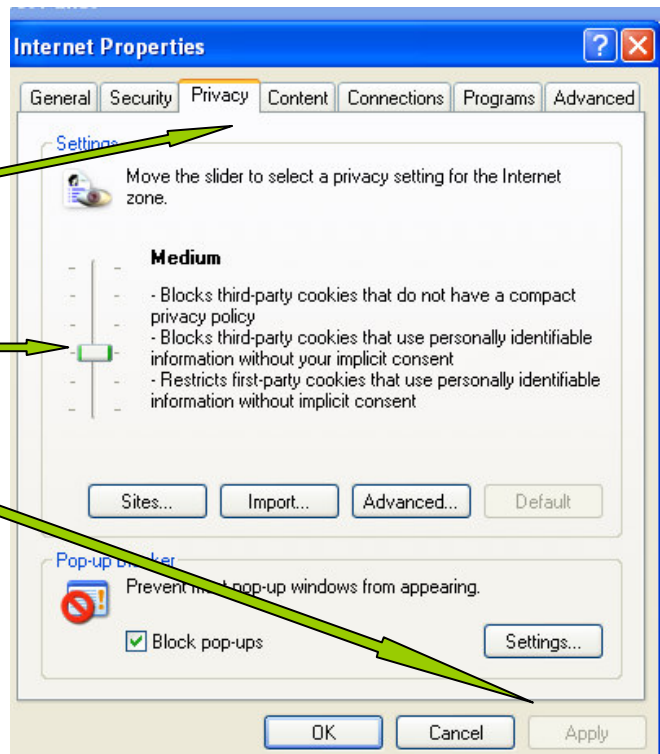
Internet Properties

General | Security | Privacy | Content | Connections | Programs | Advanced

Settings

Move the slider to select a privacy setting for the Internet zone.

Medium

- Blocks third-party cookies that do not have a compact privacy policy
- Blocks third-party cookies that use personally identifiable information without your implicit consent
- Restricts first-party cookies that use personally identifiable information without implicit consent

Sites... Import... Advanced... Default

Pop-up Bl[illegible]ker

Prevent m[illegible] pop-up windows from appearing.

Block pop-ups

Settings...

OK Cancel Apply